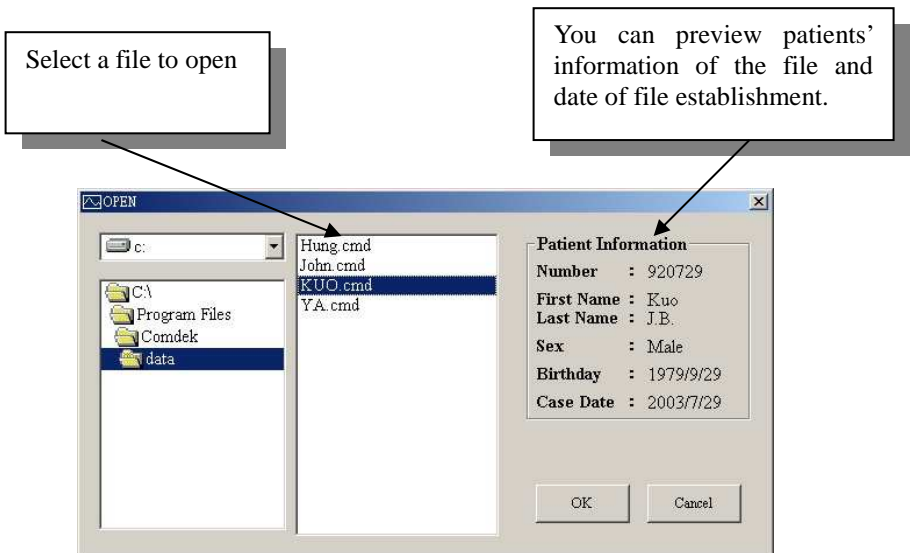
Select a file to open

You can preview patients' information of the file and date of file establishment.

OPEN

c:

C:\
Program Files
Comdek
data

Hung.cmd
John.cmd
KUO.cmd
YA.cmd

Patient Information

| | | |
|---|---|---|
| Number | : | 920729 |
| First Name | : | Kuo |
| Last Name | : | J.B. |
| Sex | : | Male |
| Birthday | : | 1979/9/29 |
| Case Date | : | 2003/7/29 |

OK

Cancel